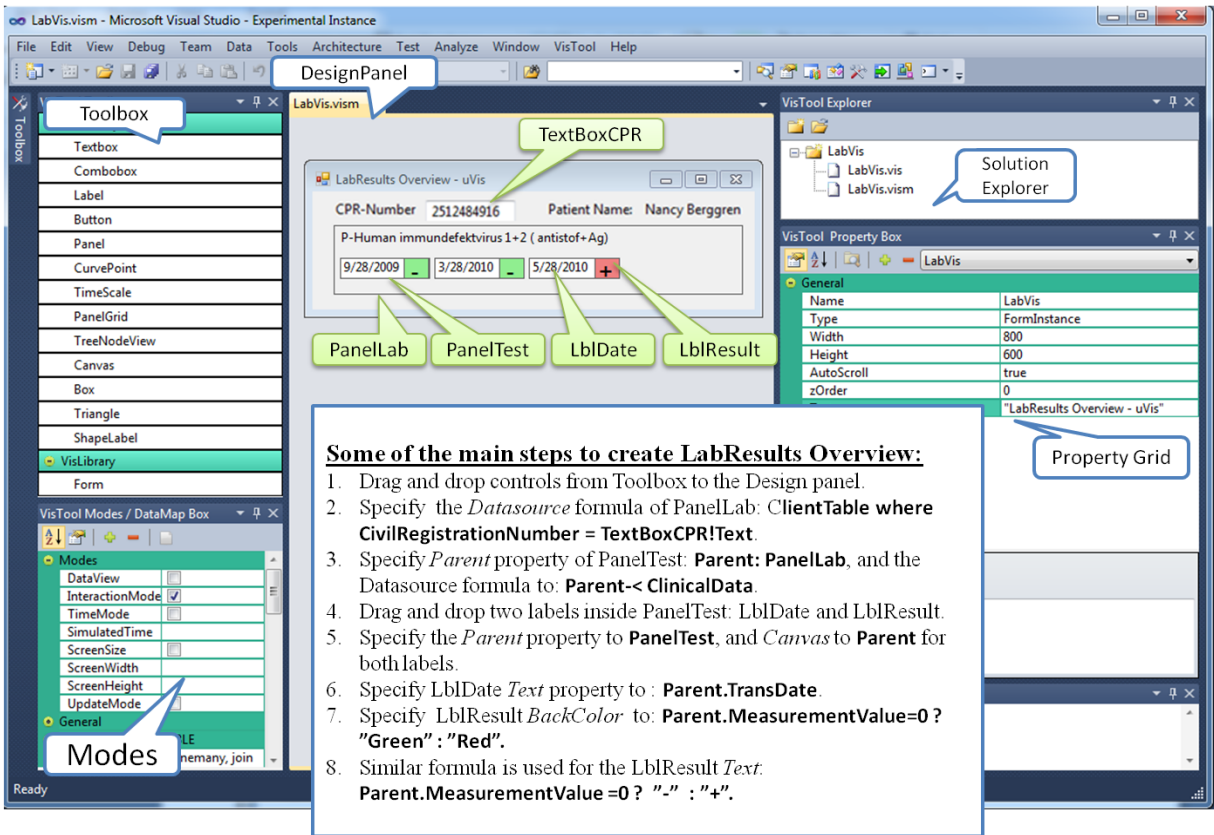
LabVis.vism - Microsoft Visual Studio - Experimental Instance

File Edit View Debug Team Data Tools Architecture Test Analyze Window VisTool Help

DesignPanel

Toolbox

Toolbox

Textbox
Combobox
Label
Button
Panel
CurvePoint
TimeScale
PanelGrid
TreeNodeView
Canvas
Box
Triangle
ShapeLabel
VisLibrary
Form

LabVis.vism

TextBoxCPR

LabResults Overview - uVis

CPR-Number 2512484916 Patient Name: Nancy Berggren

P-Human immundefektvirus 1+2 ( antistof+Ag)

9/28/2009 - 3/28/2010 - 5/28/2010 +

PanelLab PanelTest LblDate LblResult

VisTool Explorer

LabVis
LabVis.vis
LabVis.vism

Solution Explorer

VisTool Property Box

LabVis

| General | |
|---|---|
| Name | LabVis |
| Type | FormInstance |
| Width | 800 |
| Height | 600 |
| AutoScroll | true |
| zOrder | 0 |
| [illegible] | "LabResults Overview - uVis" |

Property Grid

VisTool Modes / DataMap Box

Modes
DataView
InteractionMode
TimeMode
SimulatedTime
ScreenSize
ScreenWidth
ScreenHeight
UpdateMode
General
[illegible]LE
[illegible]nemany, join

Modes

Ready

Some of the main steps to create LabResults Overview:

1. Drag and drop controls from Toolbox to the Design panel.
2. Specify the *Datasource* formula of PanelLab: **ClientTable where CivilRegistrationNumber = TextBoxCPR!Text**.
3. Specify *Parent* property of PanelTest: **Parent: PanelLab**, and the Datasource formula to: **Parent-< ClinicalData**.
4. Drag and drop two labels inside PanelTest: LblDate and LblResult.
5. Specify the *Parent* property to **PanelTest**, and *Canvas* to **Parent** for both labels.
6. Specify LblDate *Text* property to : **Parent.TransDate**.
7. Specify LblResult *BackColor* to: **Parent.MeasurementValue=0 ? "Green" : "Red".**
8. Similar formula is used for the LblResult *Text*: **Parent.MeasurementValue =0 ? "-" : "+".**